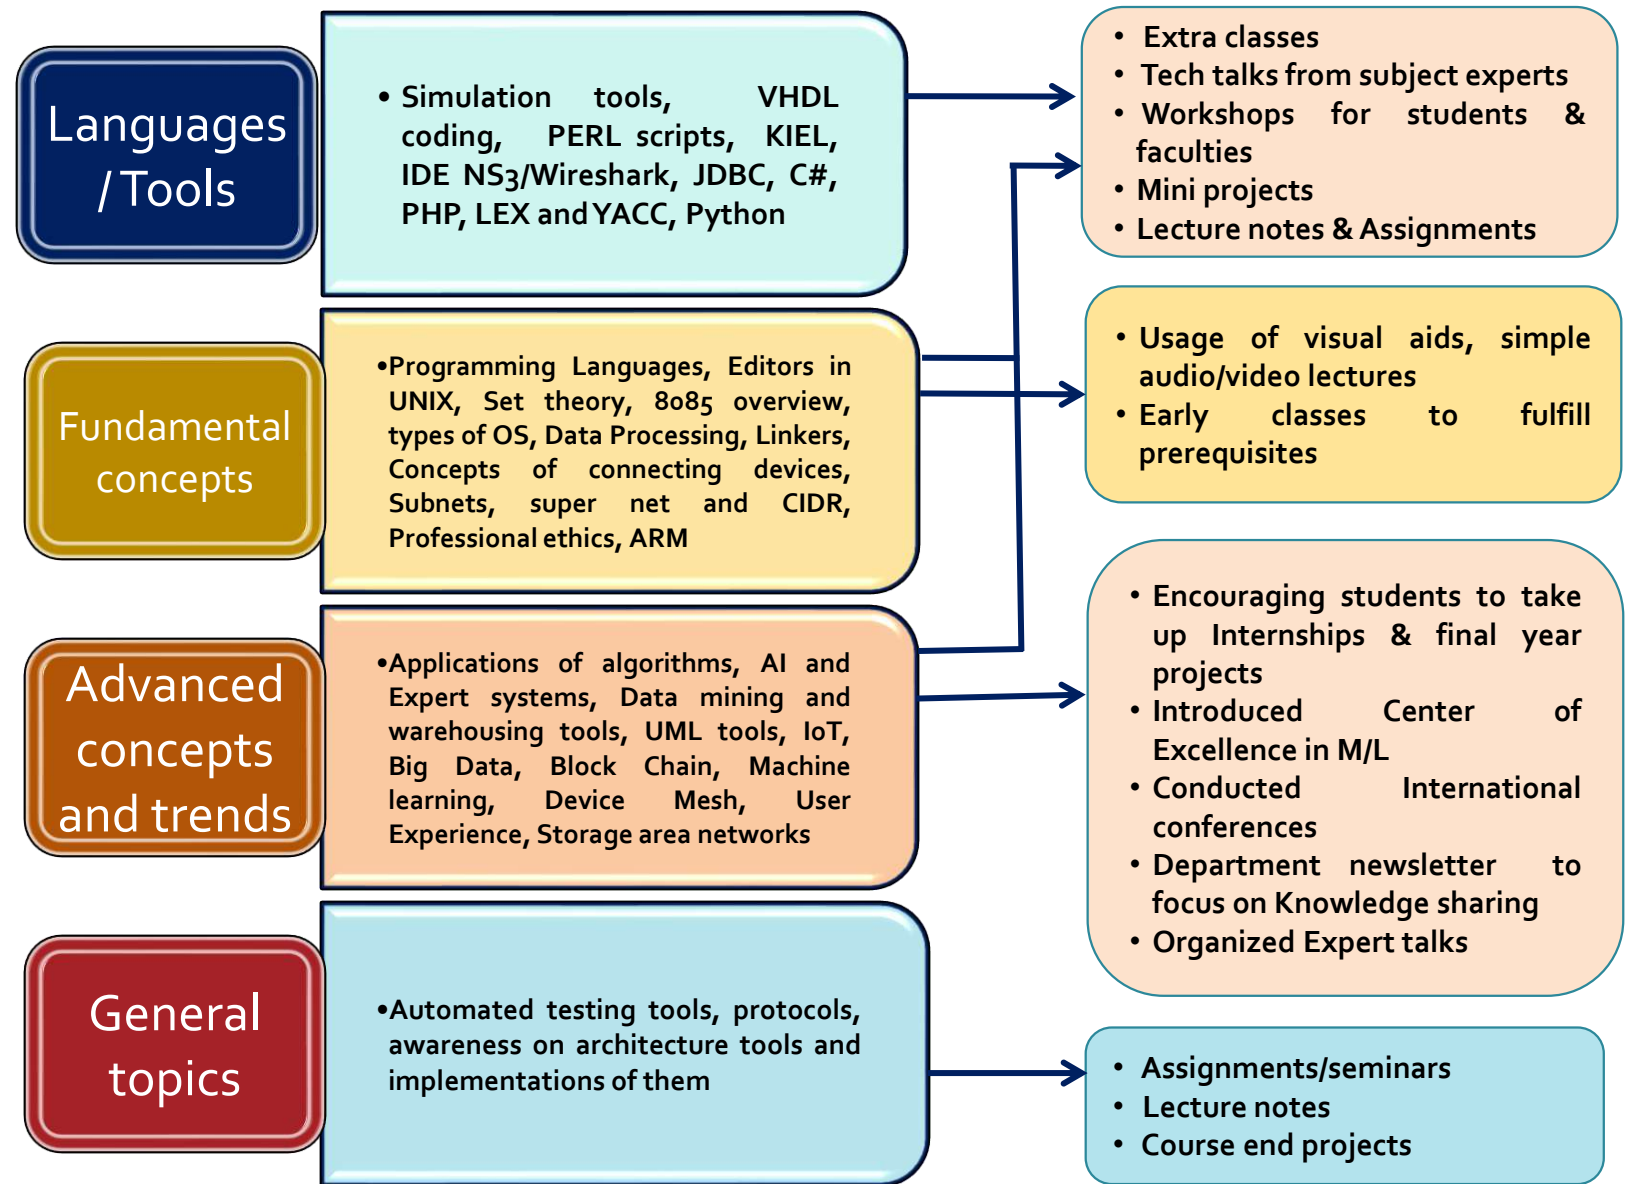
Languages / Tools

• Simulation tools, VHDL coding, PERL scripts, KIEL, IDE NS3/Wireshark, JDBC, C#, PHP, LEX and YACC, Python

• Extra classes
• Tech talks from subject experts
• Workshops for students & faculties
• Mini projects
• Lecture notes & Assignments

Fundamental concepts

•Programming Languages, Editors in UNIX, Set theory, 8085 overview, types of OS, Data Processing, Linkers, Concepts of connecting devices, Subnets, super net and CIDR, Professional ethics, ARM

• Usage of visual aids, simple audio/video lectures
• Early classes to fulfill prerequisites

Advanced concepts and trends

•Applications of algorithms, AI and Expert systems, Data mining and warehousing tools, UML tools, IoT, Big Data, Block Chain, Machine learning, Device Mesh, User Experience, Storage area networks

• Encouraging students to take up Internships & final year projects
• Introduced Center of Excellence in M/L
• Conducted International conferences
• Department newsletter to focus on Knowledge sharing
• Organized Expert talks

General topics

•Automated testing tools, protocols, awareness on architecture tools and implementations of them

• Assignments/seminars
• Lecture notes
• Course end projects